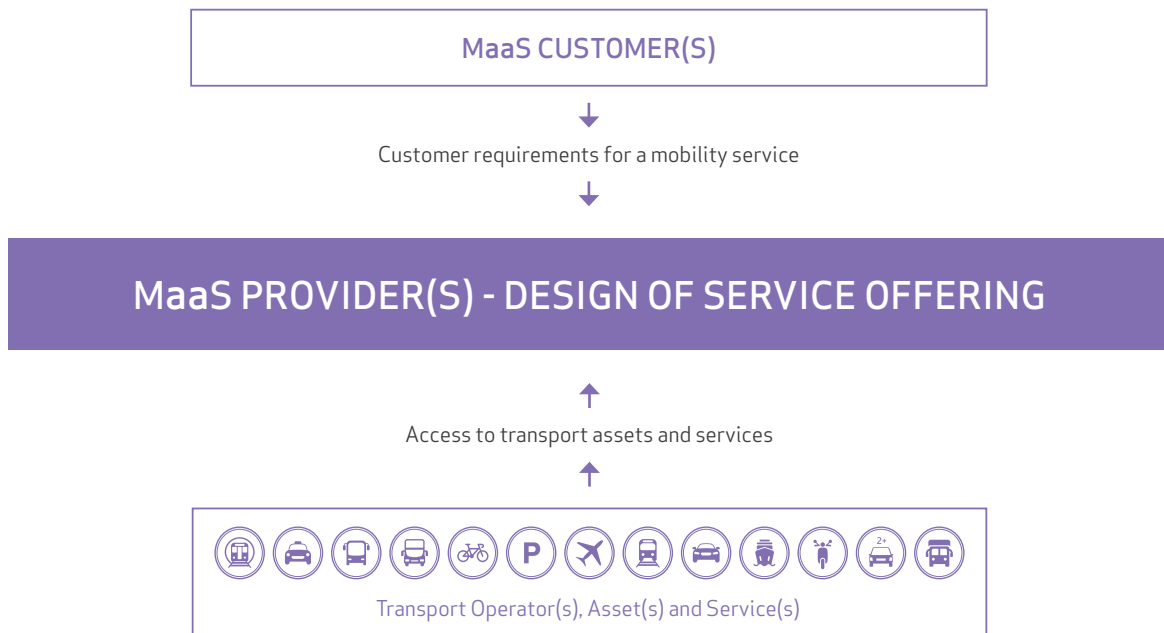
MaaS CUSTOMER(S)

Customer requirements for a mobility service

MaaS PROVIDER(S) - DESIGN OF SERVICE OFFERING

Access to transport assets and services

P

2+

Transport Operator(s), Asset(s) and Service(s)